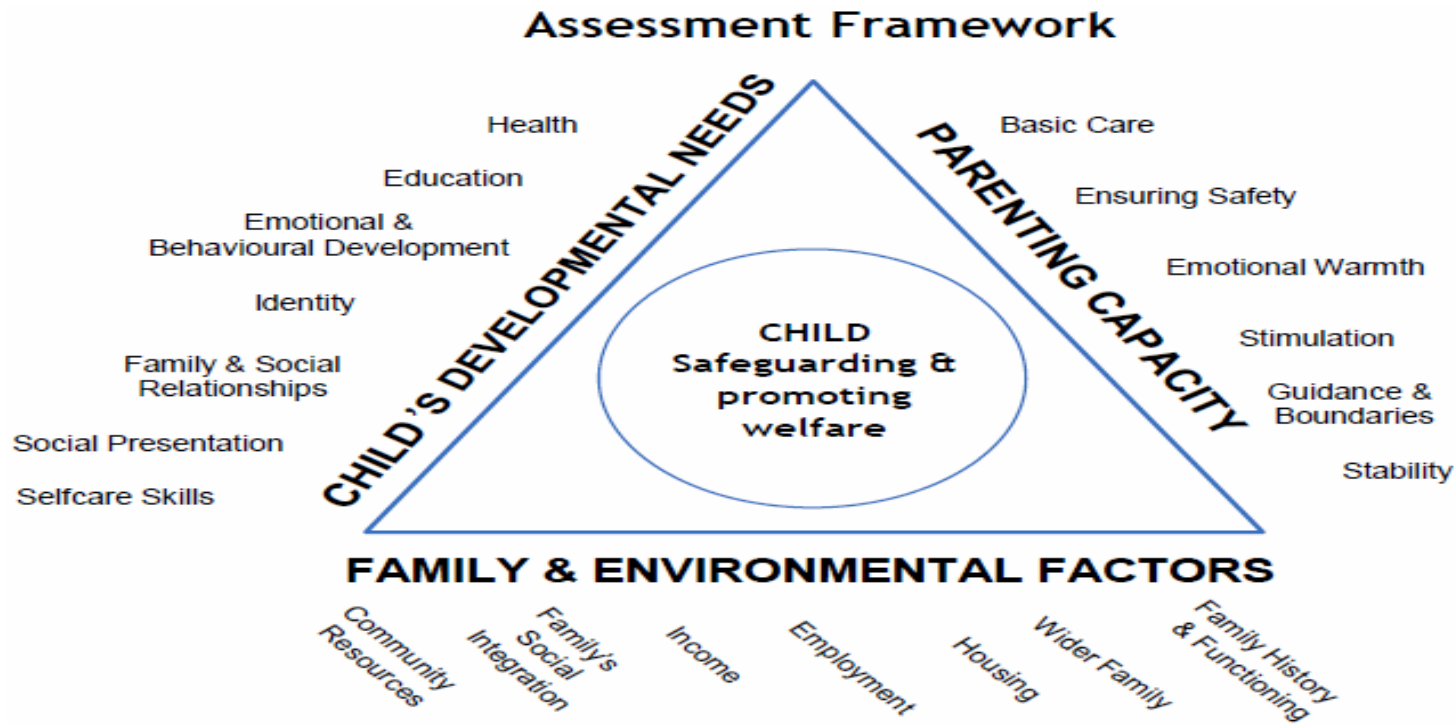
Assessment Framework

CHILD'S DEVELOPMENTAL NEEDS

Health

Education

Emotional & Behavioural Development

Identity

Family & Social Relationships

Social Presentation

Selfcare Skills

PARENTING CAPACITY

Basic Care

Ensuring Safety

Emotional Warmth

Stimulation

Guidance & Boundaries

Stability

CHILD Safeguarding & promoting welfare

FAMILY & ENVIRONMENTAL FACTORS

Community Resources

Family's Social Integration

Income

Employment

Housing

Wider Family

Family History & Functioning